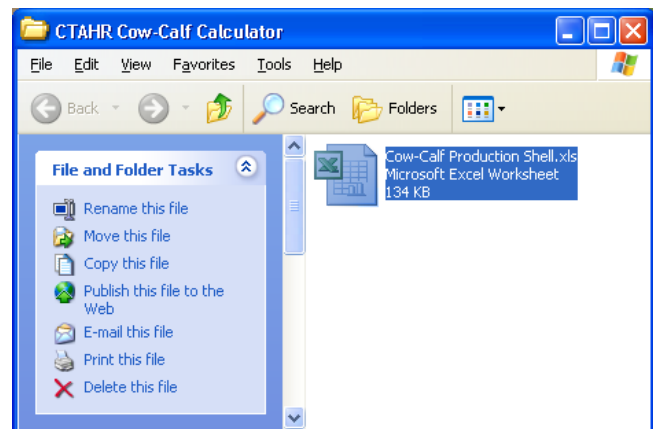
CTAHR Cow-Calf Calculator

File Edit View Favorites Tools Help

Back Search Folders

File and Folder Tasks

Rename this file
Move this file
Copy this file
Publish this file to the Web
E-mail this file
Print this file
Delete this file

Cow-Calf Production Shell.xls
Microsoft Excel Worksheet
134 KB